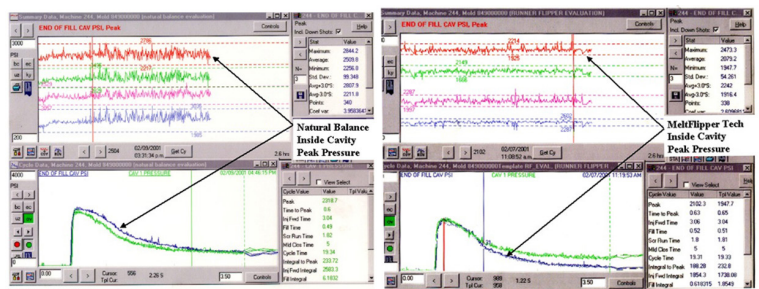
Summary Data, Machine 244, Mold 043000001 (natural balance evaluation)

Controls

END OF FILL CAV PSI, Peak

3000

PSI

2000

2796

2507

2504

02/08/2001 03:31:34 p.m.

Get Cy

Incl. Down Shots

| Stat | Value |
|---|---|
| Maximum: | 2844.2 |
| Average: | 2509.6 |
| Minimum: | 2256.6 |
| Std. Dev.: | 99.349 |
| Avg+3.0*S: | 2807.9 |
| Avg-3.0*S: | 2211.6 |
| Points: | 340 |
| Cnst var: | 3.958364 |

Natural Balance Inside Cavity Peak Pressure

Cycle Data, Machine 244, Mold 043000001 (natural balance evaluation)

END OF FILL CAV PSI

CAV 1 PRESSURE

02/09/2001 03:46:15 PM

4000

PSI

0.00

Cursor: 556 2.26 S

3.50

Controls

View Select

| Cycle Value | Value |
|---|---|
| Peak | 2318.7 |
| Time to Peak | 0.6 |
| Inj Fwd Time | 3.04 |
| Fill Time | 0.49 |
| Scr Run Time | 1.92 |
| Mld Clse Time | 5 |
| Cycle Time | 19.34 |
| Integral to Peak | 233.72 |
| Inj Fwd Integral | 2503.3 |
| Fill Integral | 6.1932 |

Summary Data, Machine 244, Mold 043000001 (RUNNER FLIPPER EVALUATION)

Controls

END OF FILL CAV PSI, Peak

2214

2149

2267

2097

02/07/2001 11:00:52 a.m.

Get Cy

244 - END OF FILL C...

Incl. Down Shots

| Stat | Value |
|---|---|
| Maximum: | 2473.3 |
| Average: | 2070.2 |
| Minimum: | 1947.7 |
| Std. Dev.: | 54.261 |
| Avg+3.0*S: | 2242 |
| Avg-3.0*S: | 1916.4 |
| Points: | 338 |

MeltFlipper Tech Inside Cavity Peak Pressure

Cycle Data, Machine 244, Mold 043000001 template RF_EVAL

END OF FILL CAV PSI

CAV 1 PRESSURE

02/07/2001 11:19:53 AM

PSI

0.00

Cursor: 988 Tpl Cur: 959 1.22 S

3.50

Controls

244 - END OF FILL CAV PSI

View Select

| Cycle Value | Value | Tpl Value |
|---|---|---|
| Peak | 2102.3 | 1947.7 |
| Time to Peak | 0.63 | 0.65 |
| Inj Fwd Time | 3.06 | 3.04 |
| Fill Time | 0.52 | 0.51 |
| Scr Run Time | 1.8 | 1.81 |
| Mld Clse Time | 5 | 5 |
| Cycle Time | 19.31 | 19.33 |
| Integral to Peak | 199.28 | 232.8 |
| Inj Fwd Integral | 1854.3 | 1738.06 |
| Fill Integral | 0.616315 | 1.8549 |